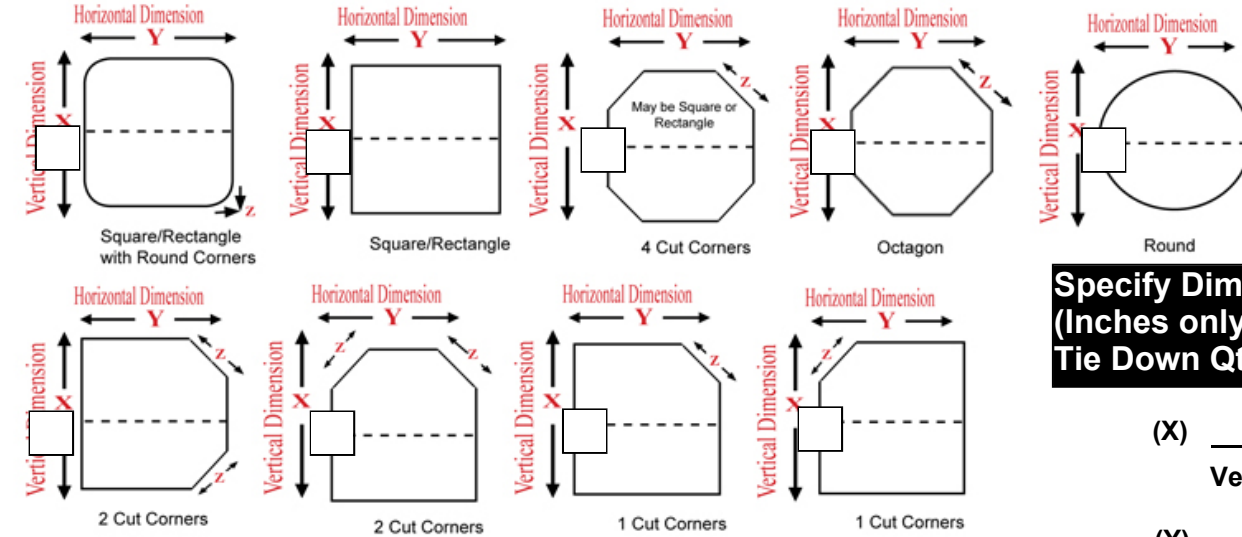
Horizontal Dimension
Y
Vertical Dimension
X
Z
Square/Rectangle with Round Corners

Horizontal Dimension
Y
Vertical Dimension
X
Square/Rectangle

Horizontal Dimension
Y
Vertical Dimension
X
Z
May be Square or Rectangle
4 Cut Corners

Horizontal Dimension
Y
Vertical Dimension
X
Z
Octagon

Horizontal Dimension
Y
Vertical Dimension
X
Round

Specify Dim
(Inches only
Tie Down Qt

Horizontal Dimension
Y
Vertical Dimension
X
Z
Z
2 Cut Corners

Horizontal Dimension
Y
Vertical Dimension
X
Z
Z
2 Cut Corners

Horizontal Dimension
Y
Vertical Dimension
X
Z
1 Cut Corners

Horizontal Dimension
Y
Vertical Dimension
X
Z
1 Cut Corners

(X)
Ve
(X)